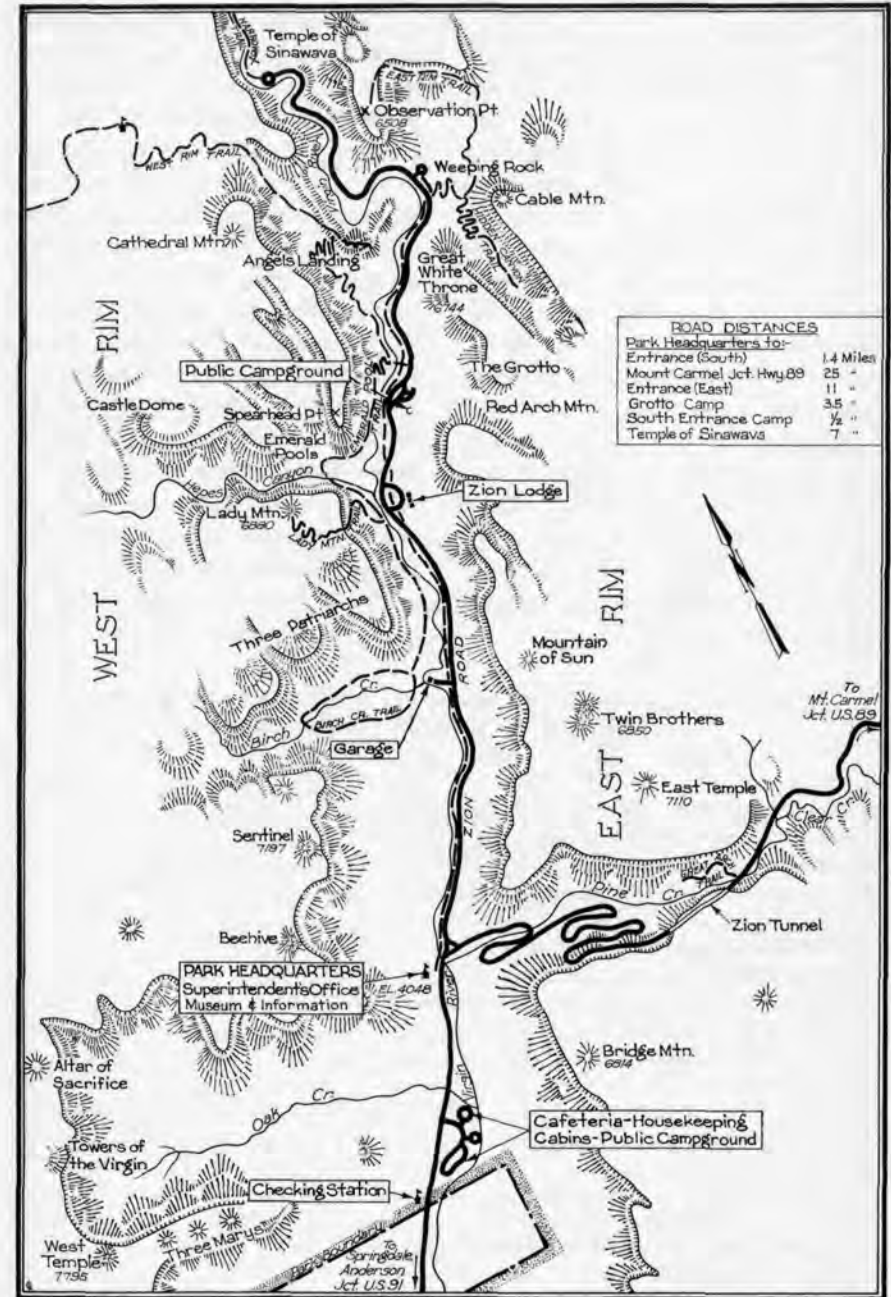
Temple of Sinawava

EAST RIM TRAIL

Observation Pt.
6508

WEST RIM TRAIL

Weeping Rock

Cable Mtn.

Cathedral Mtn.

Angels Landing

Great White Throne
6744

RIM

| ROAD DISTANCES | |
|---|---|
| Park Headquarters to:- | |
| Entrance (South) | 1.4 Miles |
| Mount Carmel Jct. Hwy. 89 | 25 " |
| Entrance (East) | 11 " |
| Grotto Camp | 3.5 " |
| South Entrance Camp | $\frac{1}{2}$ " |
| Temple of Sinawava | 7 " |

Public Campground

The Grotto

Castle Dome

Spearhead Pt.

Red Arch Mtn.

Emerald Pools

Heaps Canyon

Zion Lodge

Lady Mtn.
6880

LADY MTN.

WEST

RIM

Three Patriarchs

ROAD

Mountain of Sun

Birch Cr.

BIRCH CR. TRAIL

Garage

Twin Brothers
6850

To Mt. Carmel Jct. U.S. 89

EAST

East Temple
7110

Clear Cr.

ZION

Sentinel
7197

Pine Cr.

Zion Tunnel

Beehive

PARK HEADQUARTERS
Superintendent's Office
Museum & Information

EL. 4048

Virgin River

Bridge Mtn.
6814

Altar of Sacrifice

Oak Cr.

Cafeteria-Housekeeping Cabins-Public Campground

Towers of the Virgin

Checking Station

West Temple
7795

Three Marys

Park Boundary

To Springdale Anderson Jct. U.S. 91